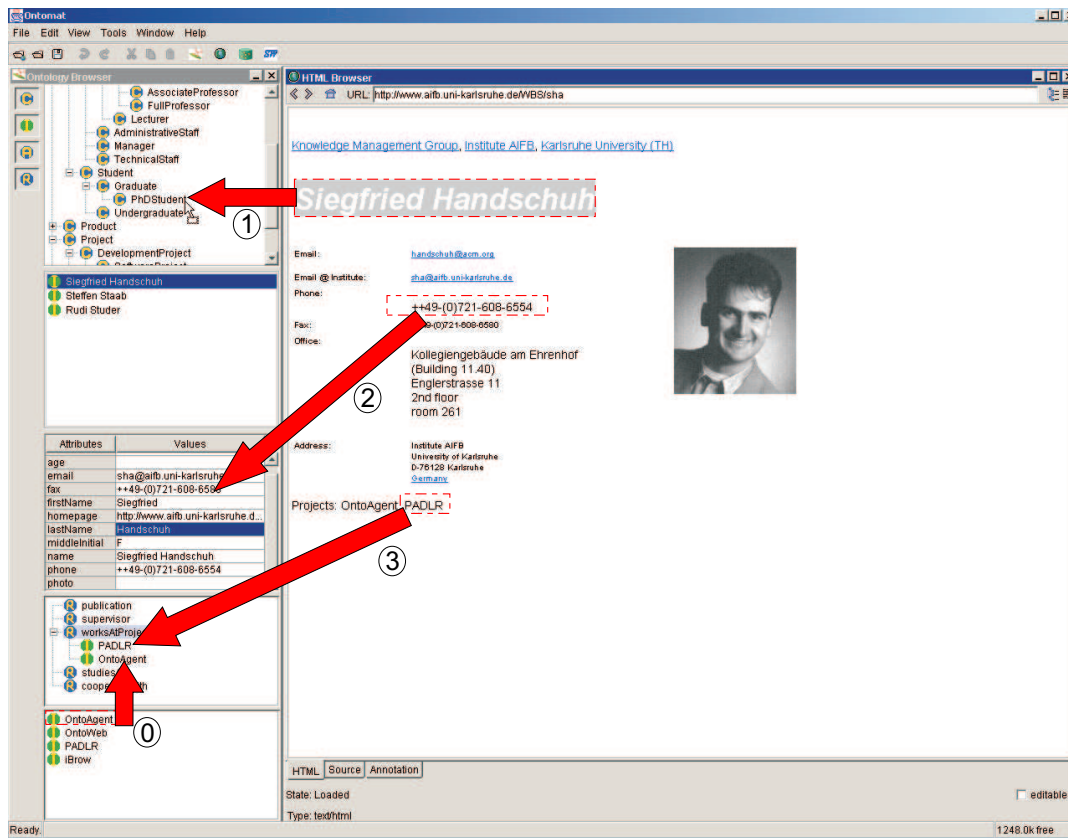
Ontomat

File Edit View Tools Window Help

Ontology Browser

AssociateProfessor
FullProfessor
Lecturer
AdministrativeStaff
Manager
TechnicalStaff
Student
Graduate
PhDStudent
Undergraduate
Product
Project
DevelopmentProject

Siegfried Handschuh
Steffen Staab
Rudi Studer

| Attributes | Values |
|---|---|
| age | |
| email | sha@aifb.uni-karlsruhe |
| fax | ++49-(0)721-608-6580 |
| firstName | Siegfried |
| homepage | http://www.aifb.uni-karlsruhe.d... |
| lastName | Handschuh |
| middleInitial | F |
| name | Siegfried Handschuh |
| phone | ++49-(0)721-608-6554 |
| photo | |

publication
supervisor
worksAtProje
PADLR
OntoAgent
studies
coope th

OntoAgent
OntoWeb
PADLR
iBrow

HTML Browser

URL: http://www.aifb.uni-karlsruhe.de/WBS/sha

Knowledge Management Group, Institute AIFB, Karlsruhe University (TH)

Siegfried Handschuh

Email: handschuh@acm.org
Email @ Institute: sha@aifb.uni-karlsruhe.de
Phone: ++49-(0)721-608-6554
Fax: ++49-(0)721-608-6580
Office: Kollegiengebäude am Ehrenhof (Building 11.40) Englerstrasse 11 2nd floor room 261

Address: Institute AIFB University of Karlsruhe D-76128 Karlsruhe Germany

Projects: OntoAgent PADLR

① ② ③ ⓪

HTML Source Annotation

State: Loaded
editable
Type: text/html

Ready.
1248.0k free